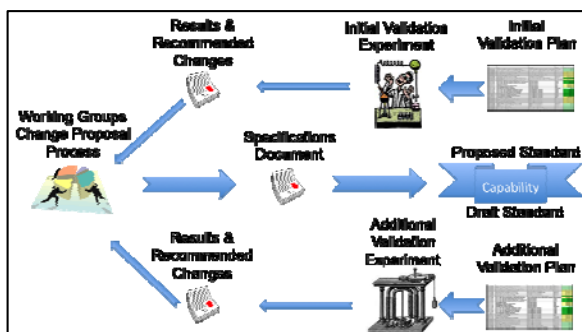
Results & Recommended Changes

Initial Validation Experiment

Initial Validation Plan

Working Groups Change Proposal Process

Specifications Document

Proposed Standard

Capability

Draft Standard

Results & Recommended Changes

Additional Validation Experiment

Additional Validation Plan